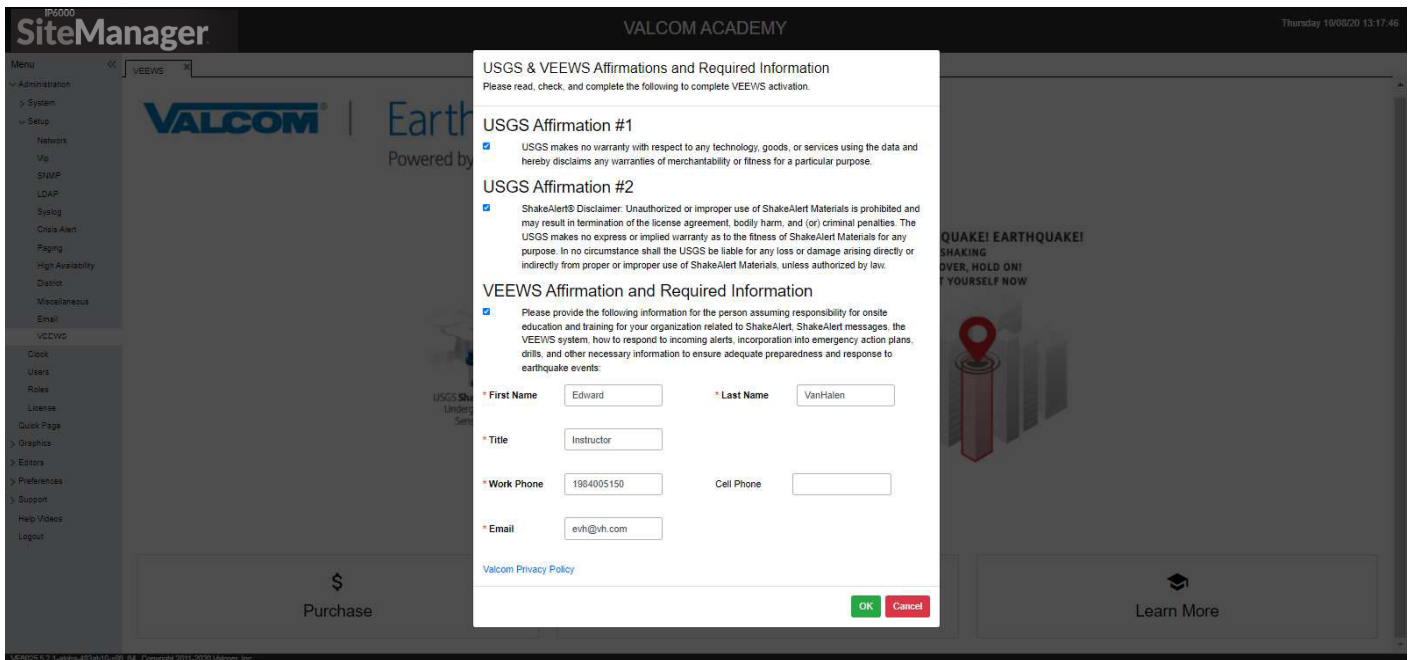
IP6000
SiteManager

VALCOM ACADEMY

Thursday 10/08/20 13:17:46

Menu
Administration
System
Setup
Network
Vip
SNMP
LDAP
Syslog
Crisis Alert
Paging
High Availability
District
Miscellaneous
Email
VEEWS
Clock
Users
Roles
License
Quick Page
Graphics
Editors
Preferences
Support
Help Videos
Logout

VEEWS

VALCOM | Earth
Powered by

QUAKE! EARTHQUAKE!
SHAKING
OVER, HOLD ON!
T YOURSELF NOW

USGS Sha
Underg
Serv

$
Purchase

Learn More

USGS & VEEWS Affirmations and Required Information
Please read, check, and complete the following to complete VEEWS activation.

USGS Affirmation #1

USGS makes no warranty with respect to any technology, goods, or services using the data and hereby disclaims any warranties of merchantability or fitness for a particular purpose.

USGS Affirmation #2

ShakeAlert® Disclaimer: Unauthorized or improper use of ShakeAlert Materials is prohibited and may result in termination of the license agreement, bodily harm, and (or) criminal penalties. The USGS makes no express or implied warranty as to the fitness of ShakeAlert Materials for any purpose. In no circumstance shall the USGS be liable for any loss or damage arising directly or indirectly from proper or improper use of ShakeAlert Materials, unless authorized by law.

VEEWS Affirmation and Required Information

Please provide the following information for the person assuming responsibility for onsite education and training for your organization related to ShakeAlert, ShakeAlert messages, the VEEWS system, how to respond to incoming alerts, incorporation into emergency action plans, drills, and other necessary information to ensure adequate preparedness and response to earthquake events:

* First Name Edward
* Last Name VanHalen
* Title Instructor
* Work Phone 1984005150
Cell Phone
* Email evh@vh.com

Valcom Privacy Policy

OK Cancel

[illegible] Copyright 2011-2020 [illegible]